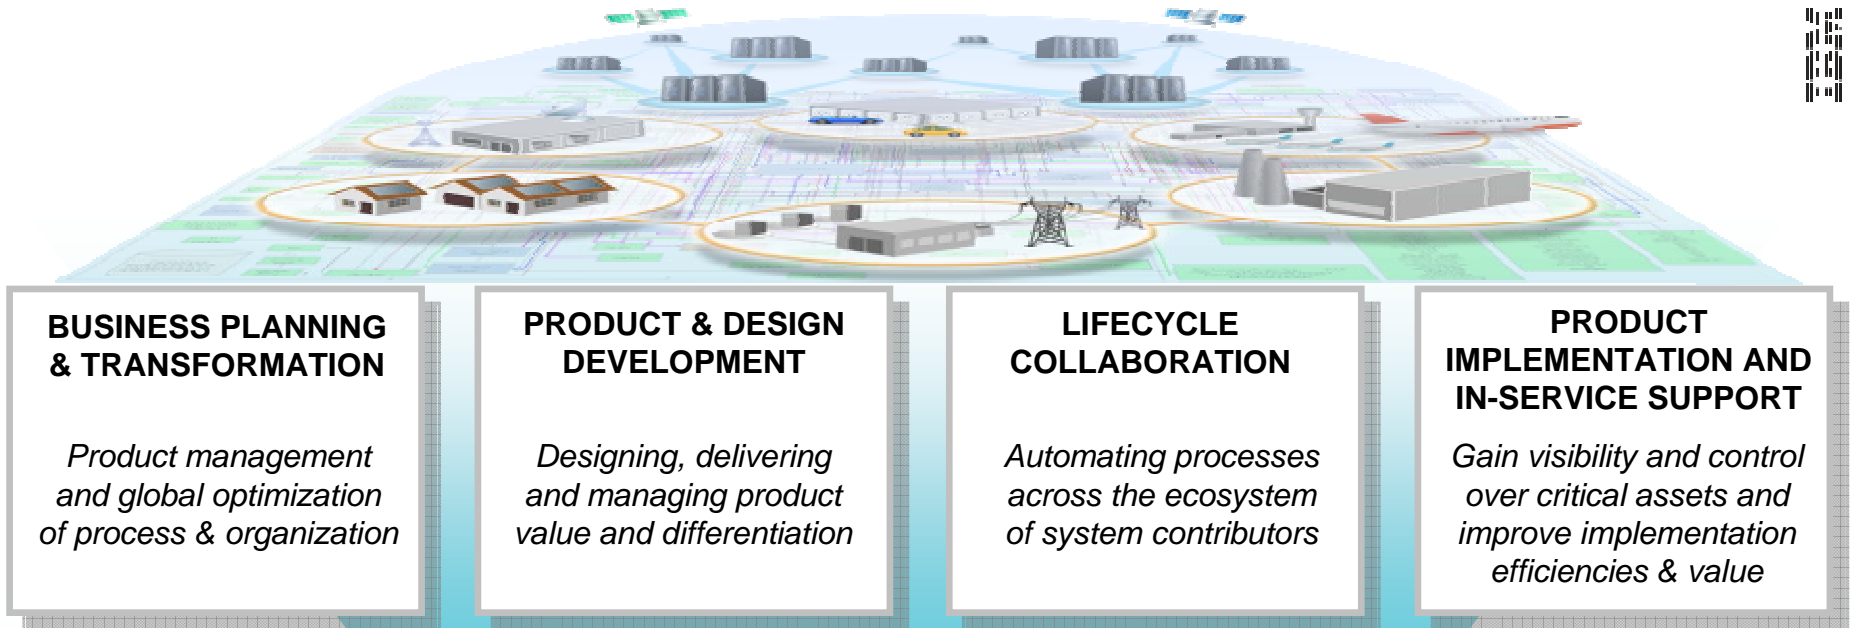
IBM

BUSINESS PLANNING & TRANSFORMATION

*Product management and global optimization of process & organization*

PRODUCT & DESIGN DEVELOPMENT

*Designing, delivering and managing product value and differentiation*

LIFECYCLE COLLABORATION

*Automating processes across the ecosystem of system contributors*

PRODUCT IMPLEMENTATION AND IN-SERVICE SUPPORT

*Gain visibility and control over critical assets and improve implementation efficiencies & value*